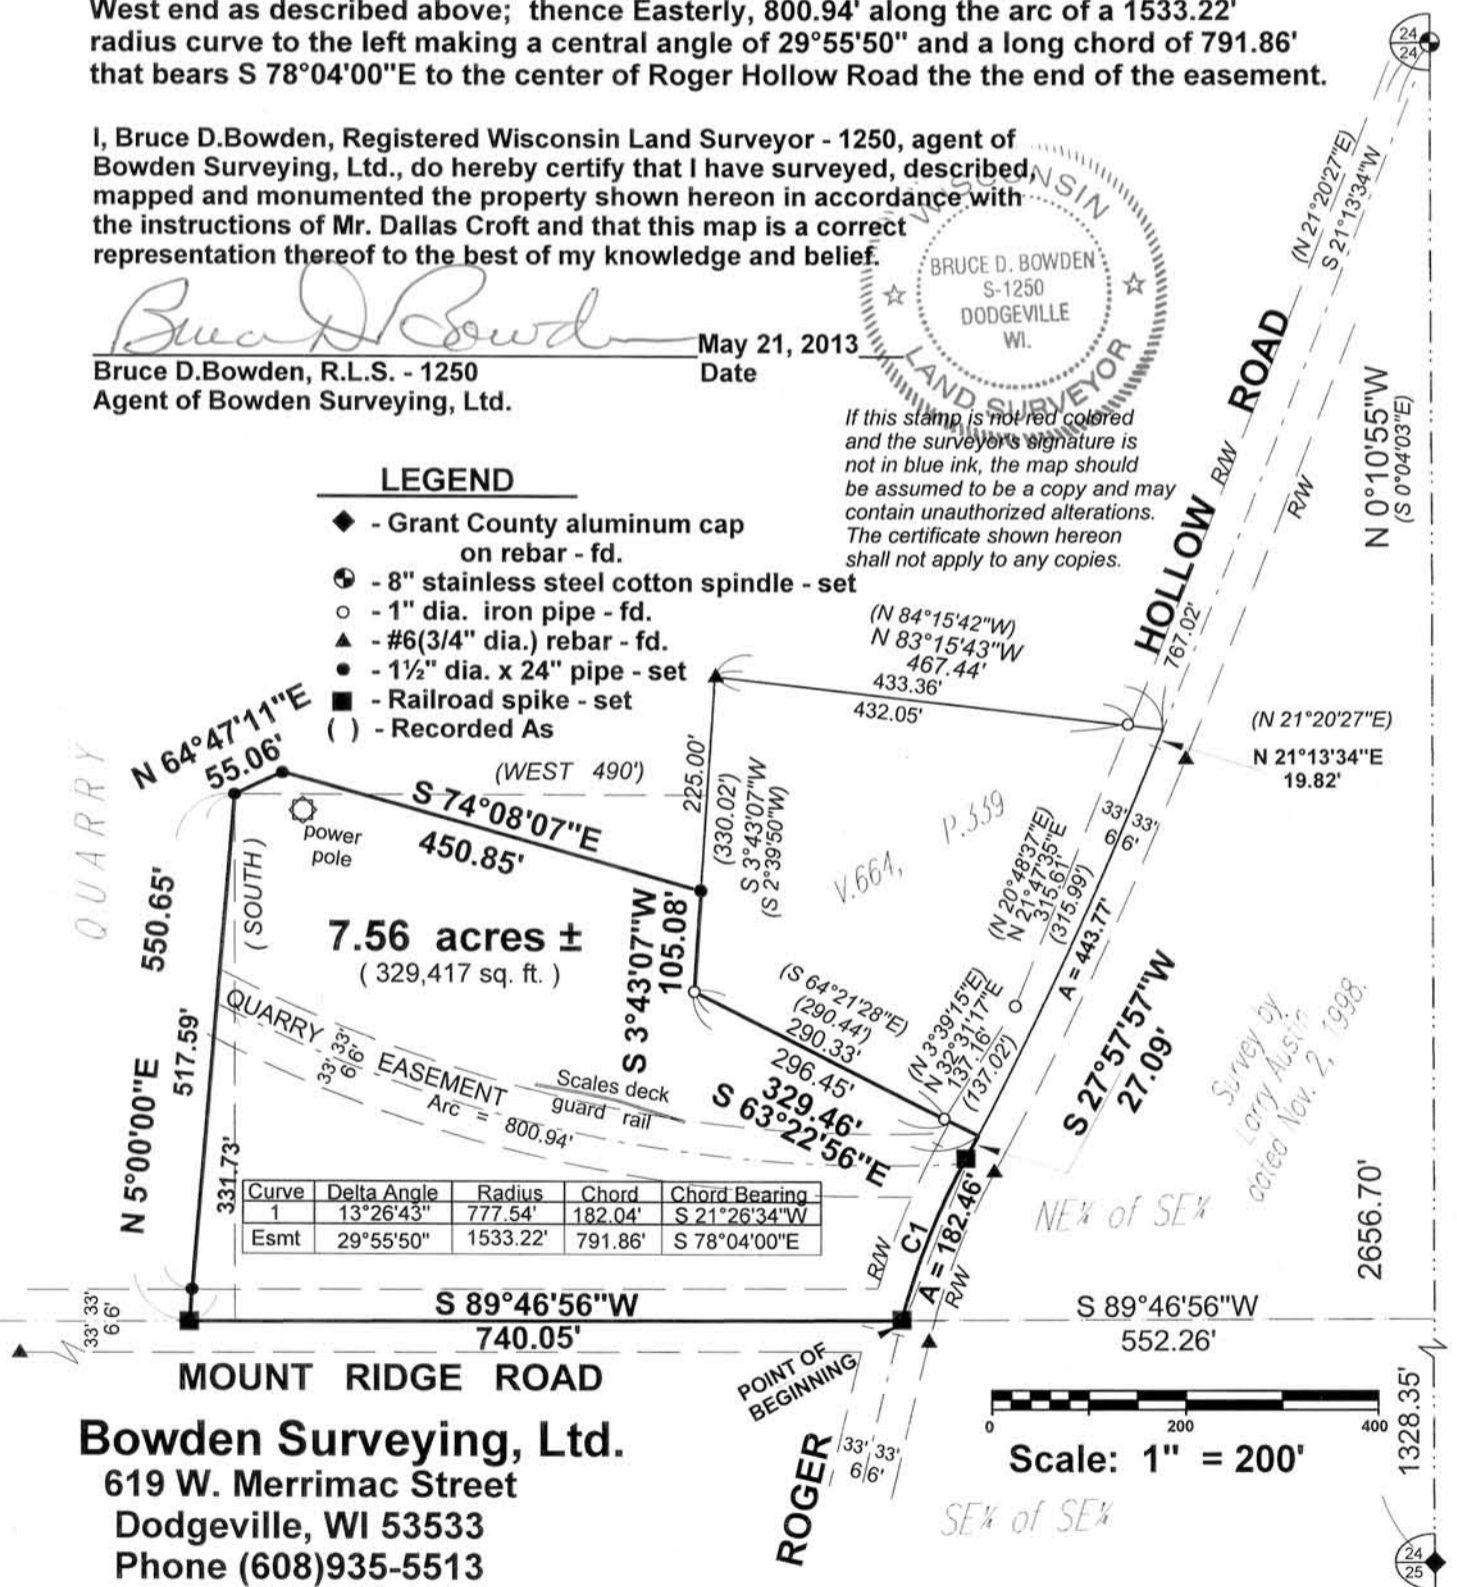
West end as described above; thence Easterly, 800.94' along the arc of a 1533.22' radius curve to the left making a central angle of 29°55'50" and a long chord of 791.86' that bears S 78°04'00"E to the center of Roger Hollow Road the the end of the easement.

I, Bruce D.Bowden, Registered Wisconsin Land Surveyor - 1250, agent of Bowden Surveying, Ltd., do hereby certify that I have surveyed, described, mapped and monumented the property shown hereon in accordance with the instructions of Mr. Dallas Croft and that this map is a correct representation thereof to the best of my knowledge and belief.

Bruce D. Bowden

May 21, 2013
Date

Bruce D.Bowden, R.L.S. - 1250
Agent of Bowden Surveying, Ltd.

WISCONSIN
BRUCE D. BOWDEN
S-1250
DODGEVILLE
WI.
LAND SURVEYOR

If this stamp is not red colored and the surveyor's signature is not in blue ink, the map should be assumed to be a copy and may contain unauthorized alterations. The certificate shown hereon shall not apply to any copies.

LEGEND
◆ - Grant County aluminum cap on rebar - fd.
- 8" stainless steel cotton spindle - set
○ - 1" dia. iron pipe - fd.
▲ - #6(3/4" dia.) rebar - fd.
● - 1½" dia. x 24" pipe - set
■ - Railroad spike - set
( ) - Recorded As

$\frac{24}{24}$

(N 21°20'27"E)
S 21°13'34"W

HOLLOW ROAD
R/W
R/W
767.02'

N 0°10'55"W
(S 0°04'03"E)

(N 84°15'42"W)
N 83°15'43"W
467.44'
433.36'
432.05'

(N 21°20'27"E)
N 21°13'34"E
19.82'

N 64°47'11"E
55.06'

(WEST 490')
225.00'
S 74°08'07"E
450.85'

power pole

QUARRY

550.65'
(SOUTH)

7.56 acres ±
(329,417 sq. ft.)

S 3°43'07"W
105.08'

(330.02')
S 3°43'07"W
(S 2°39'50"W)

V.664, P.339

(N 20°48'37"E)
N 21°47'35"E
315.61'
(315.99')

33' 33'
66'

A = 443.77'

S 27°57'57"W
27.09'

(S 64°21'28"E)
(290.44')
290.33'
296.45'
329.46'
S 63°22'56"E

(N 3°39'15"E)
N 32°31'17"E
137.16'
(137.02')

Survey by Larry Austin dated Nov. 2, 1998.

QUARRY EASEMENT
33' 33'
66'
Arc = 800.94'
Scales deck
guard rail

517.59'
N 5°00'00"E
331.73'

| Curve | Delta Angle | Radius | Chord | Chord Bearing |
|---|---|---|---|---|
| 1 | 13°26'43" | 777.54' | 182.04' | S 21°26'34"W |
| Esmt | 29°55'50" | 1533.22' | 791.86' | S 78°04'00"E |

R/W
C1
A = 182.46'
R/W

NE¼ of SE¼

2656.70'

33' 33'
66'

S 89°46'56"W
740.05'

S 89°46'56"W
552.26'

MOUNT RIDGE ROAD

POINT OF BEGINNING

ROGER
33' 33'
66'

0 200 400
Scale: 1" = 200'

1328.35'

SE¼ of SE¼

$\frac{24}{25}$

Bowden Surveying, Ltd.
619 W. Merrimac Street
Dodgeville, WI 53533
Phone (608)935-5513